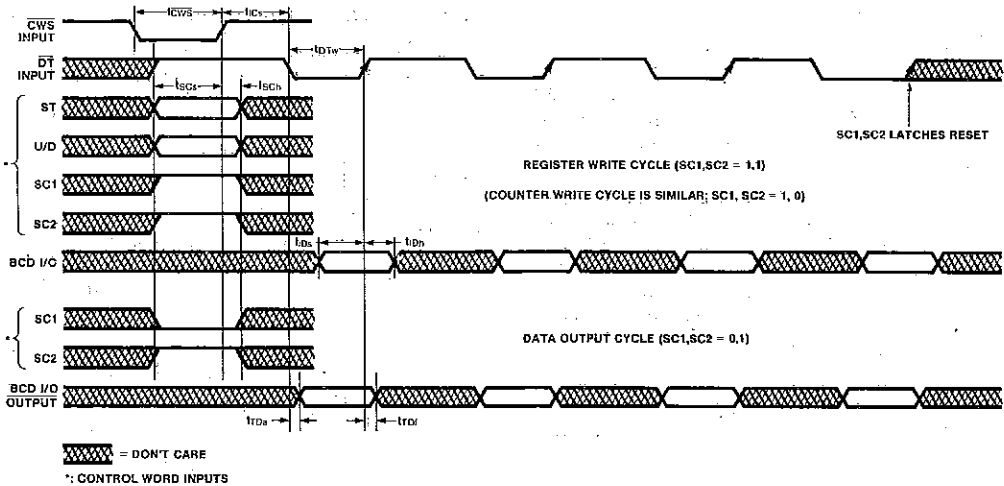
$t_{\overline{CWS}}$
$t_{ICs}$
$\overline{CWS}$ INPUT
$\overline{DT}$ INPUT
$t_{DTw}$
$t_{SCs}$
$t_{SCh}$
ST
U/D
SC1
SC2
SC1,SC2 LATCHES RESET
REGISTER WRITE CYCLE (SC1,SC2 = 1,1)
(COUNTER WRITE CYCLE IS SIMILAR; SC1, SC2 = 1, 0)
$t_{IDs}$
$t_{IDh}$
BCD I/O
SC1
SC2
DATA OUTPUT CYCLE (SC1,SC2 = 0,1)
BCD I/O OUTPUT
$t_{TDa}$
$t_{TDf}$
= DON'T CARE
*: CONTROL WORD INPUTS